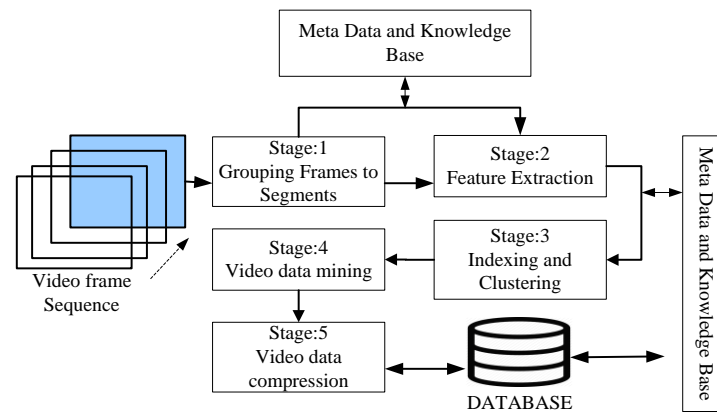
Meta Data and Knowledge Base

Stage:1
Grouping Frames to Segments

Stage:2
Feature Extraction

Meta Data and Knowledge Base

Video frame Sequence

Stage:4
Video data mining

Stage:3
Indexing and Clustering

Stage:5
Video data compression

DATABASE